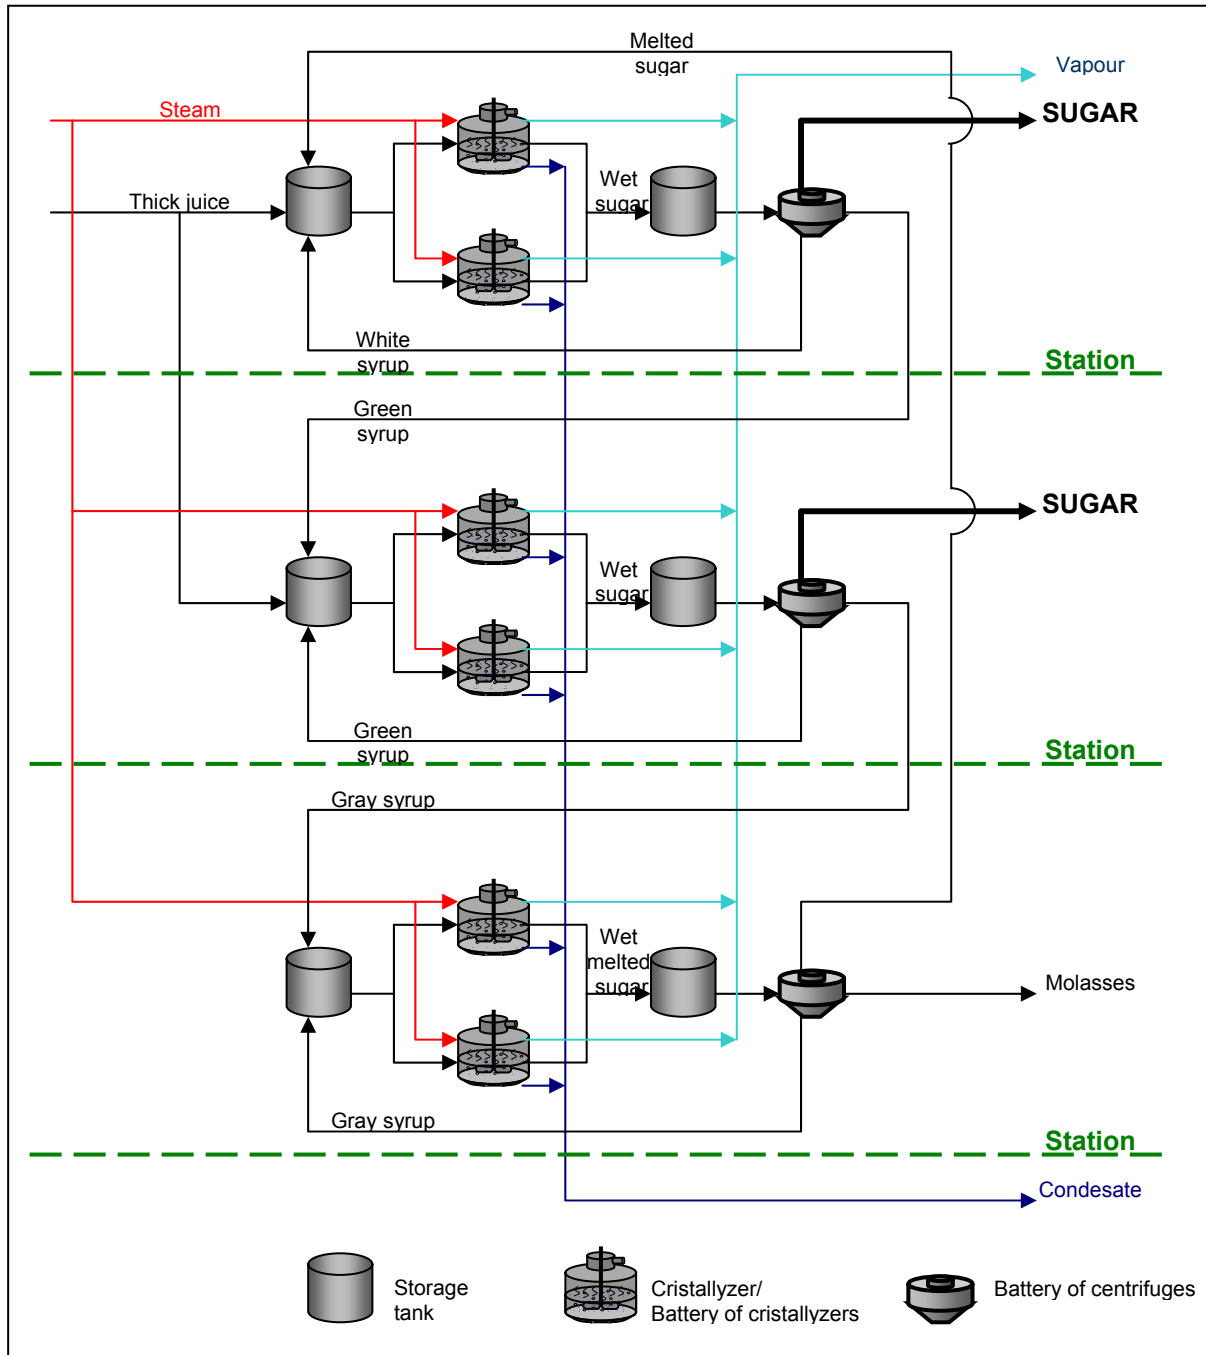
Melted sugar

Vapour

Steam

SUGAR

Thick juice

Wet sugar

White syrup

Station

Green syrup

SUGAR

Wet sugar

Green syrup

Station

Gray syrup

Wet melted sugar

Molasses

Gray syrup

Station

Condesate

Storage tank

Cristallyzer/ Battery of cristallyzers

Battery of centrifuges